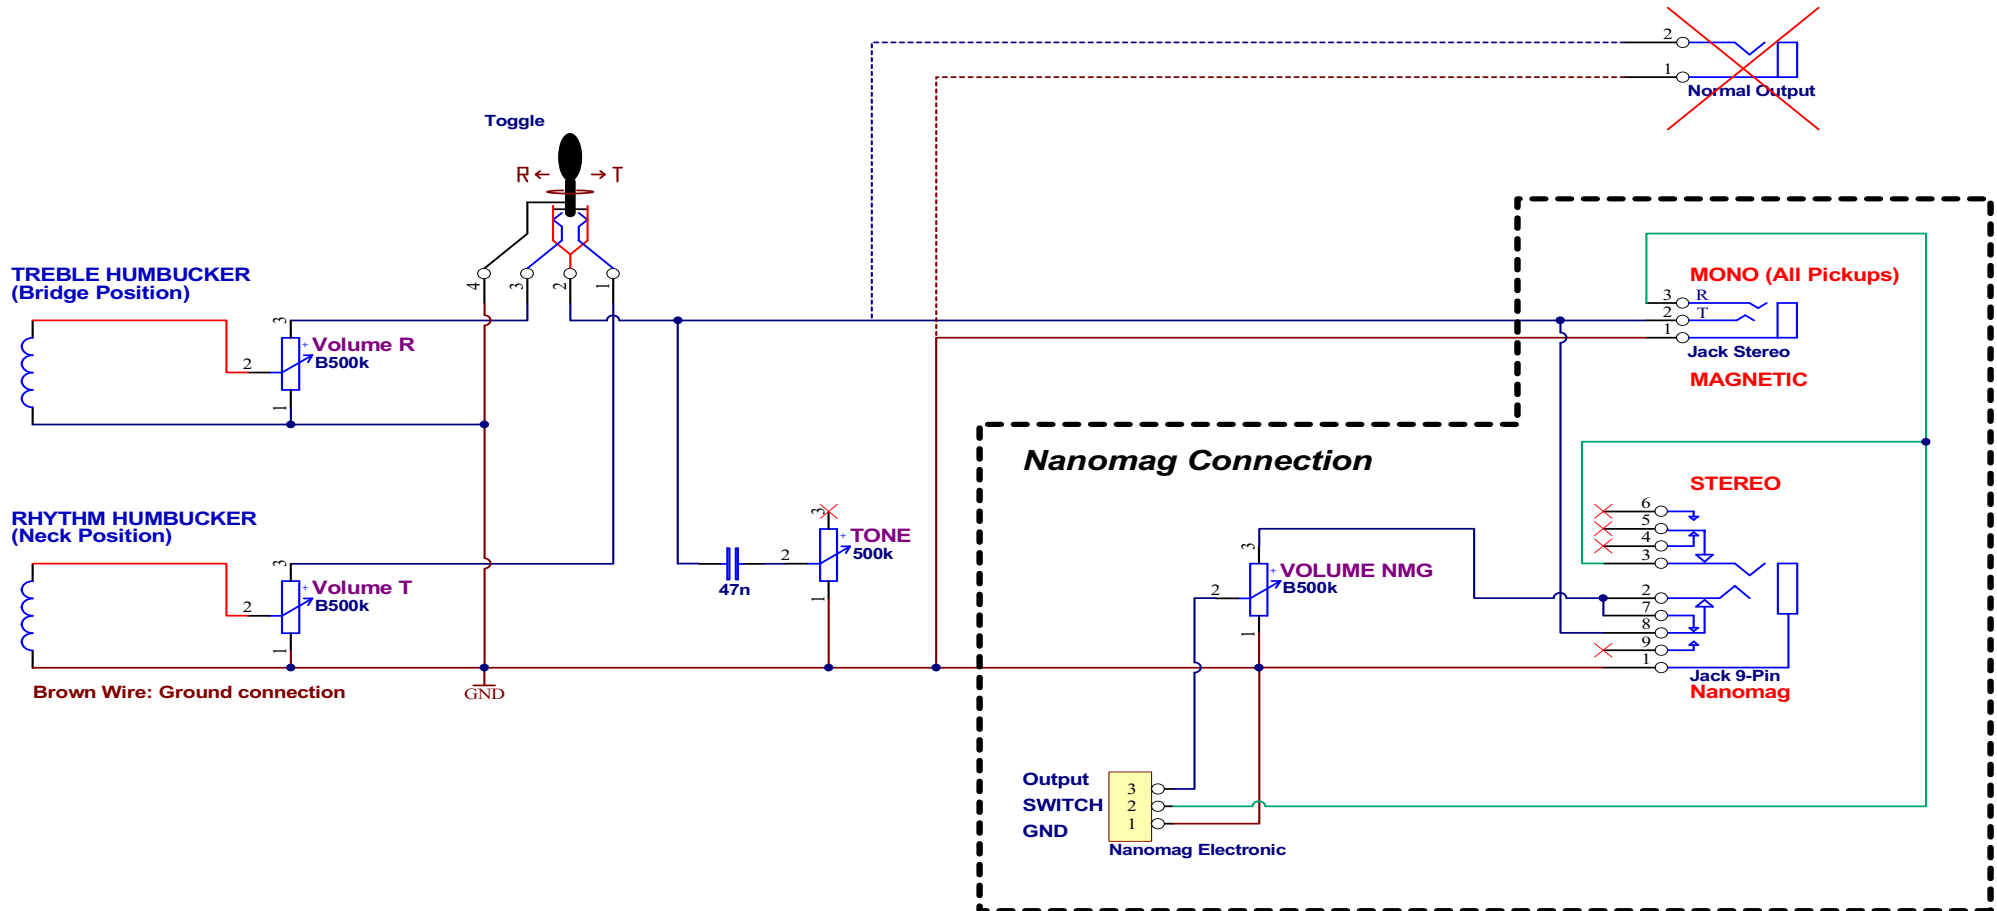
2
1
Normal Output

Toggle

R ← → T

4 3 2 1

TREBLE HUMBUCKER
(Bridge Position)

3
2
1
Volume R
B500k

MONO (All Pickups)
3 R
2 T
1
Jack Stereo
MAGNETIC

Nanomag Connection

STEREO
6
5
4
3

RHYTHM HUMBUCKER
(Neck Position)

3
2
1
Volume T
B500k

2
47n

3
1
TONE
500k

3
2
1
VOLUME NMG
B500k

2
7
8
9
1
Jack 9-Pin
Nanomag

Brown Wire: Ground connection

GND

Output
SWITCH
GND
3
2
1
Nanomag Electronic